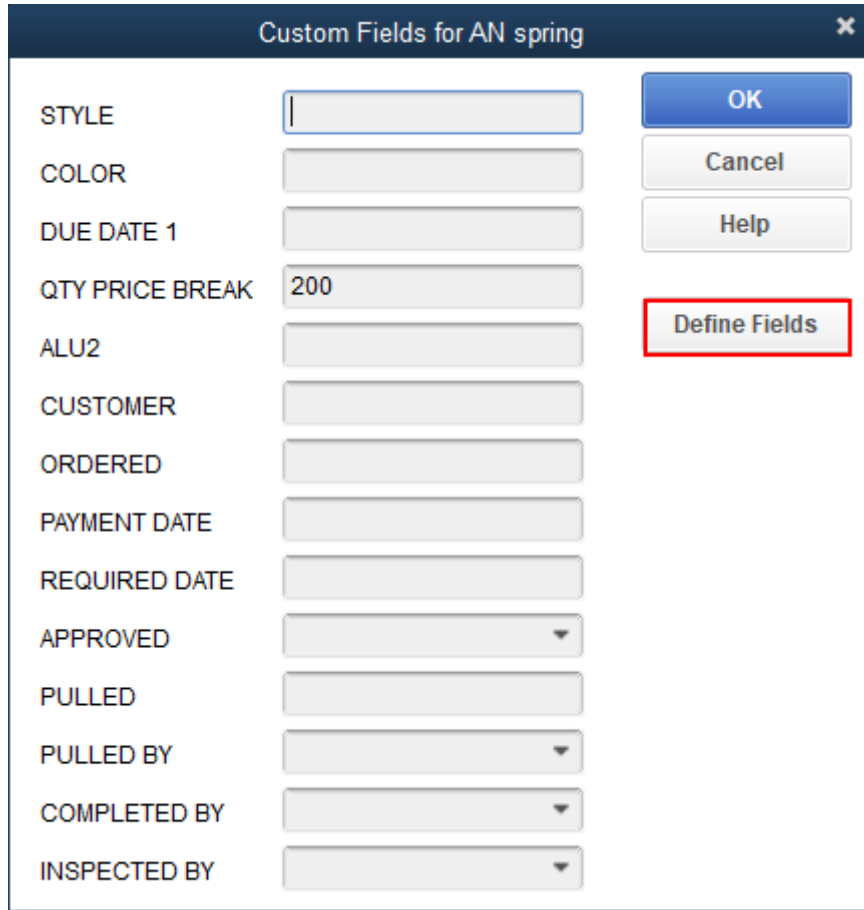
Custom Fields for AN spring

STYLE
COLOR
DUE DATE 1
QTY PRICE BREAK 200
ALU2
CUSTOMER
ORDERED
PAYMENT DATE
REQUIRED DATE
APPROVED
PULLED
PULLED BY
COMPLETED BY
INSPECTED BY

OK
Cancel
Help
Define Fields